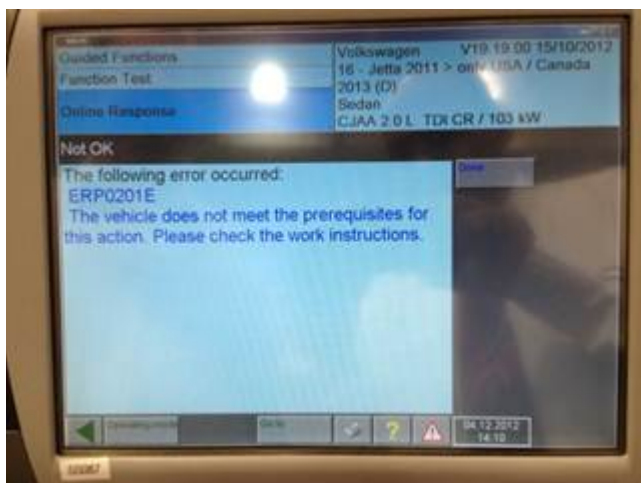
Guided Functions
Function Test
Online Response

Volkswagen V19.19.00 15/10/2012
16 - Jetta 2011 > only USA / Canada
2013 (D)
Sedan
CJAA 2.0 L TDI CR / 103 kW

Not OK

The following error occurred:
ERP0201E
The vehicle does not meet the prerequisites for this action. Please check the work instructions.

Done

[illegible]

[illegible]

?

04.12.2012
14:10

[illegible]